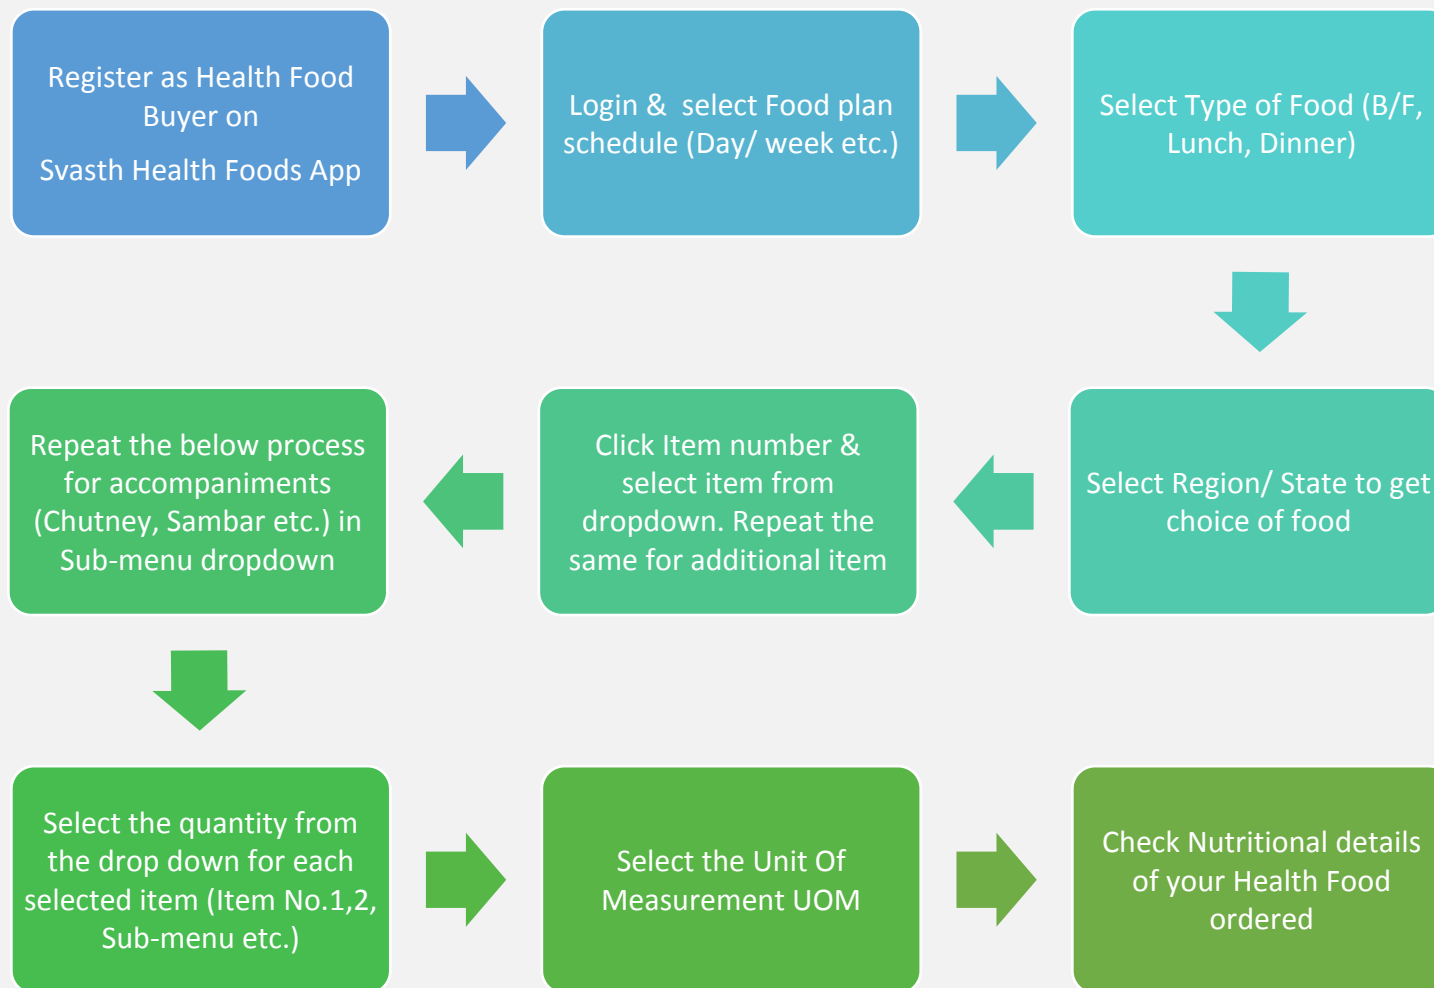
Register as Health Food Buyer on

Svasth Health Foods App

Login & select Food plan schedule (Day/ week etc.)

Select Type of Food (B/F, Lunch, Dinner)

Select Region/ State to get choice of food

Click Item number & select item from dropdown. Repeat the same for additional item

Repeat the below process for accompaniments (Chutney, Sambar etc.) in Sub-menu dropdown

Select the quantity from the drop down for each selected item (Item No.1,2, Sub-menu etc.)

Select the Unit Of Measurement UOM

Check Nutritional details of your Health Food ordered